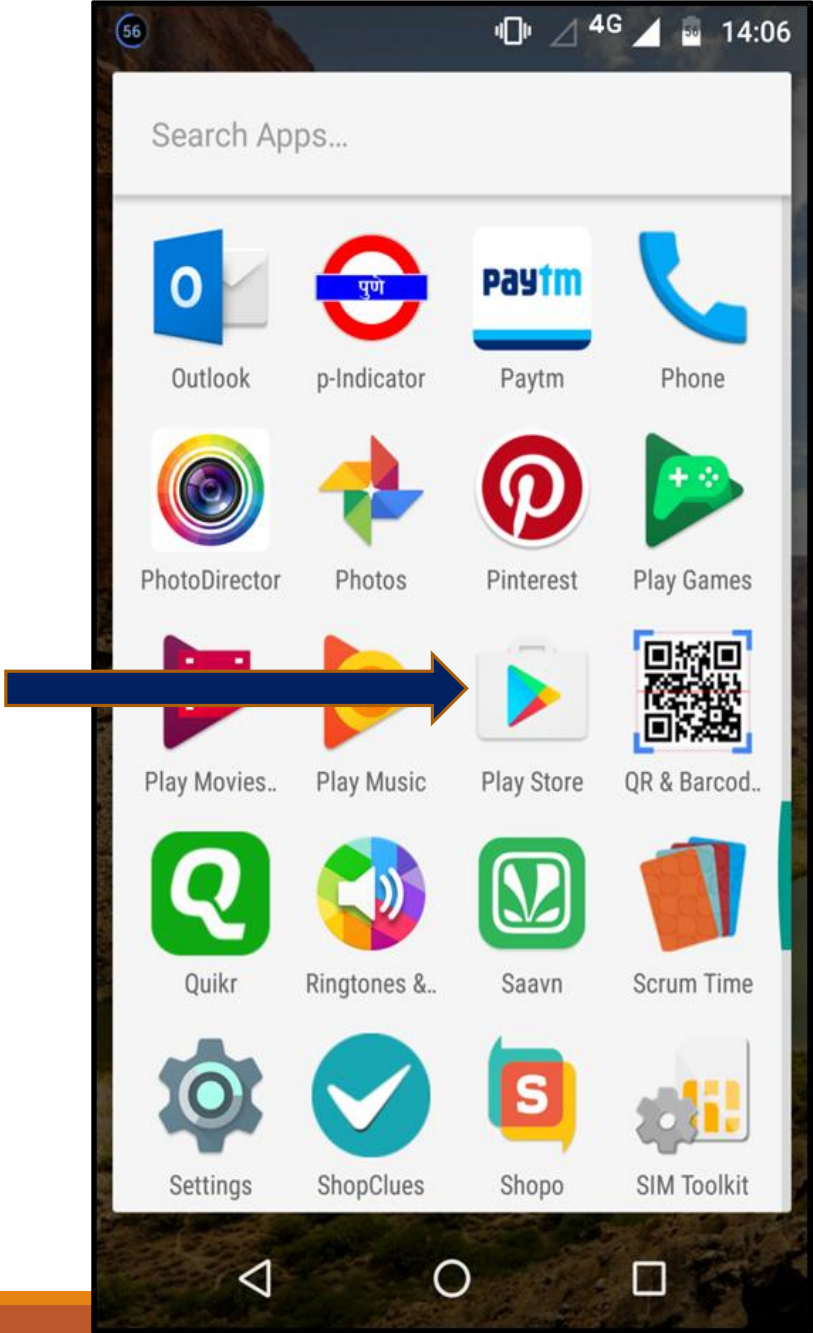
56 4G 14:06

Search Apps...

O
Outlook
पुणे
p-Indicator
Paytm
Paytm
Phone

PhotoDirector
Photos
Pinterest
Play Games

Play Movies..
Play Music
Play Store
QR & Barcod..

Quikr
Ringtones &..
Saavn
Scrum Time

Settings
ShopClues
S
Shopo
SIM Toolkit